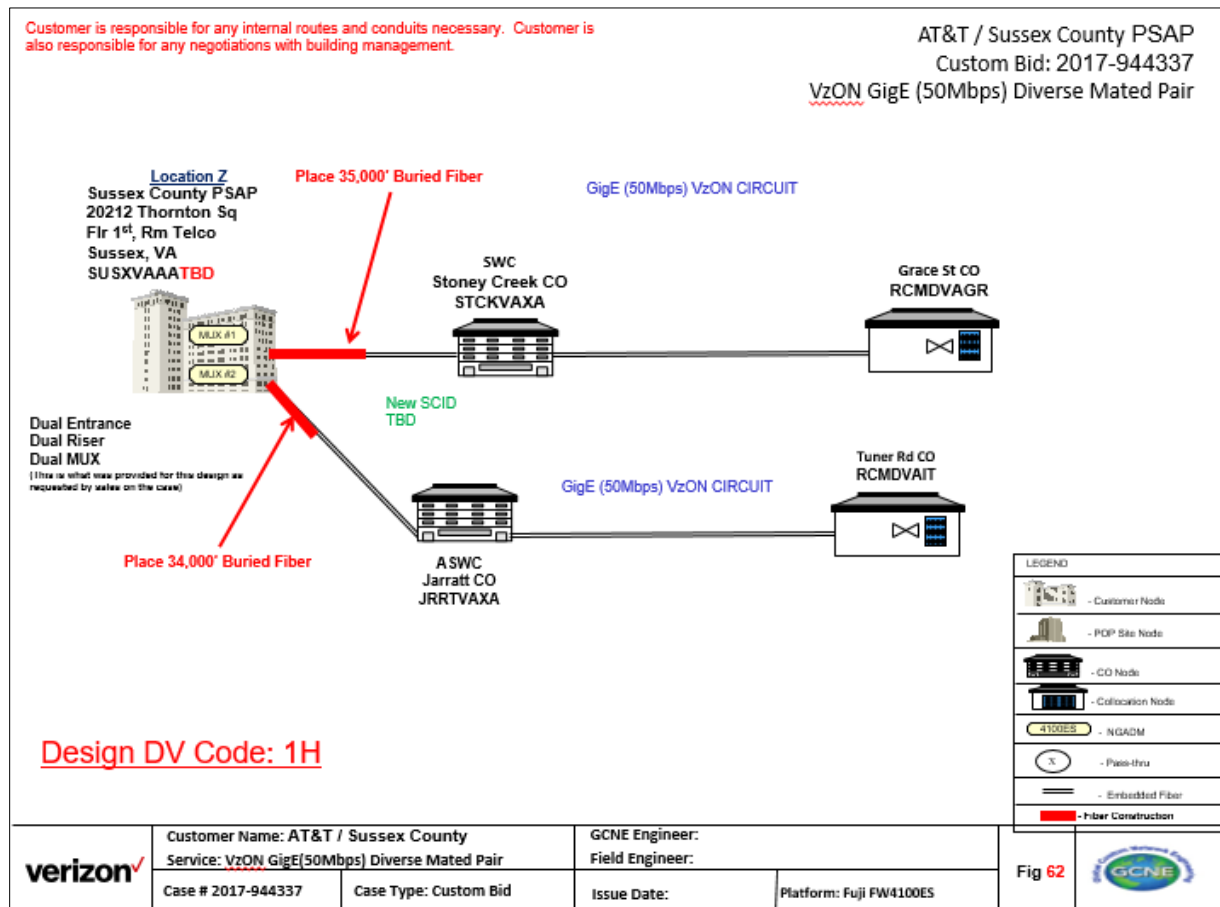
Customer is responsible for any internal routes and conduits necessary. Customer is also responsible for any negotiations with building management.

AT&T / Sussex County PSAP
Custom Bid: 2017-944337
VzON GigE (50Mbps) Diverse Mated Pair

Location Z
Sussex County PSAP
20212 Thornton Sq
Flr 1st, Rm Telco
Sussex, VA
SUSXVAAATBD

MUX #1
MUX #2

Place 35,000' Buried Fiber

GigE (50Mbps) VzON CIRCUIT

SWC
Stoney Creek CO
STCKVAXA

Grace St CO
RCMDVAGR

New SCID
TBD

Dual Entrance
Dual Riser
Dual MUX
(This is what was provided for this design as requested by sales on the case)

Tuner Rd CO
RCMDVAIT

GigE (50Mbps) VzON CIRCUIT

Place 34,000' Buried Fiber

ASWC
Jarratt CO
JRRTVAXA

LEGEND
- Customer Node
- POP Site Node
- CO Node
- Collocation Node
4100ES - NGADM
X - Pass-thru
- Embedded Fiber
- Fiber Construction

Design DV Code: 1H

verizon

| Customer Name: AT&T / Sussex County | GCNE Engineer: |
|---|---|
| Service: VzON GigE(50Mbps) Diverse Mated Pair | Field Engineer: |
| Case # 2017-944337 | Case Type: Custom Bid | Issue Date: | Platform: Fuji FW4100ES |

Fig 62

GCNE